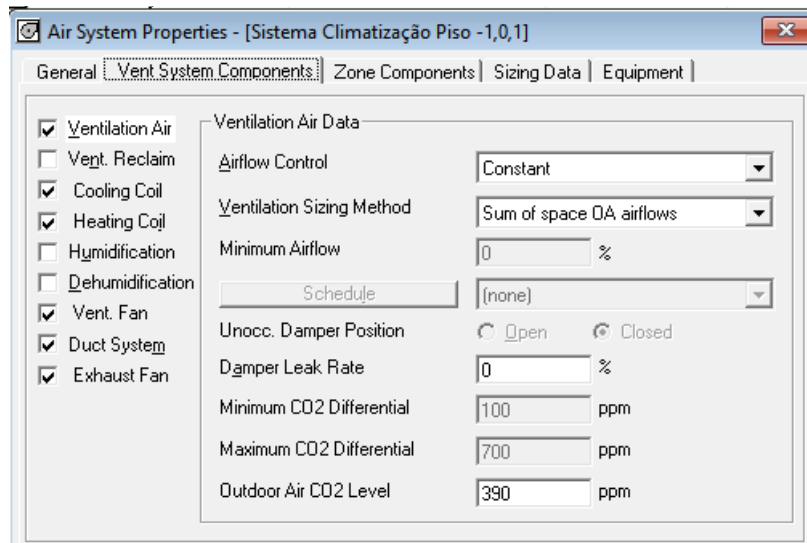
Air System Properties - [Sistema Climatização Piso -1,0,1]

General | Vent System Components | Zone Components | Sizing Data | Equipment |

☑ Ventilation Air
☐ Vent. Reclaim
☑ Cooling Coil
☑ Heating Coil
☐ Humidification
☐ Dehumidification
☑ Vent. Fan
☑ Duct System
☑ Exhaust Fan

Ventilation Air Data

| | | |
|---|---|---|
| Airflow Control | Constant | |
| Ventilation Sizing Method | Sum of space OA airflows | |
| Minimum Airflow | 0 | % |
| Schedule | (none) | |
| Unocc. Damper Position | ○ Open | ◉ Closed |
| Damper Leak Rate | 0 | % |
| Minimum CO2 Differential | 100 | ppm |
| Maximum CO2 Differential | 700 | ppm |
| Outdoor Air CO2 Level | 390 | ppm |